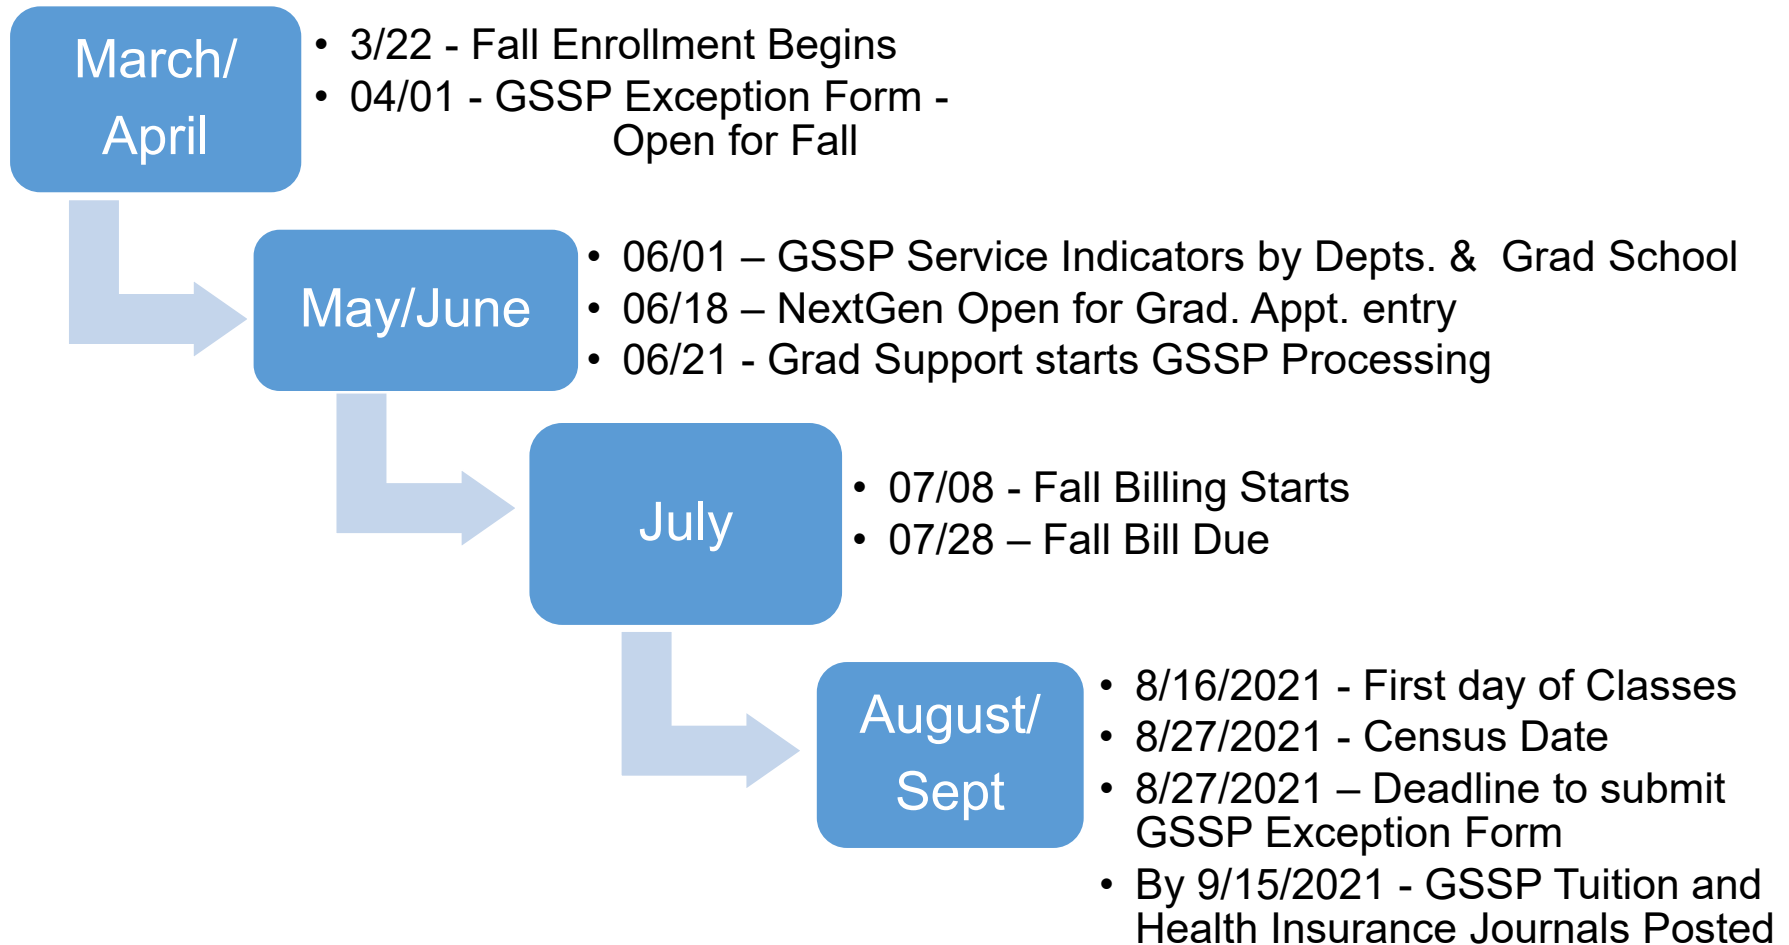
March/ April

- 3/22 - Fall Enrollment Begins
- 04/01 - GSSP Exception Form - Open for Fall

May/June

- 06/01 – GSSP Service Indicators by Depts. & Grad School
- 06/18 – NextGen Open for Grad. Appt. entry
- 06/21 - Grad Support starts GSSP Processing

July

- 07/08 - Fall Billing Starts
- 07/28 – Fall Bill Due

August/ Sept

- 8/16/2021 - First day of Classes
- 8/27/2021 - Census Date
- 8/27/2021 – Deadline to submit GSSP Exception Form
- By 9/15/2021 - GSSP Tuition and Health Insurance Journals Posted